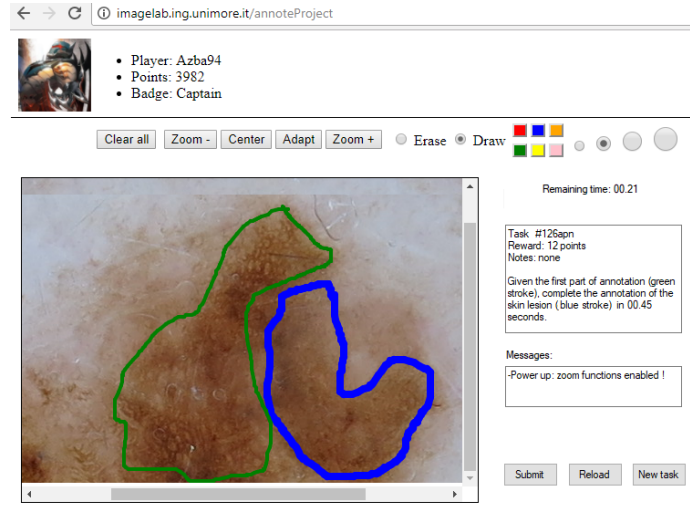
imagelab.ing.unimore.it/annoteProject

- Player: Azba94
- Points: 3982
- Badge: Captain

Clear all Zoom - Center Adapt Zoom + Erase Draw

Remaining time: 00.21

Task #126apn
Reward: 12 points
Notes: none

Given the first part of annotation (green stroke), complete the annotation of the skin lesion ( blue stroke) in 00.45 seconds.

Messages:

-Power up: zoom functions enabled !

Submit Reload New task